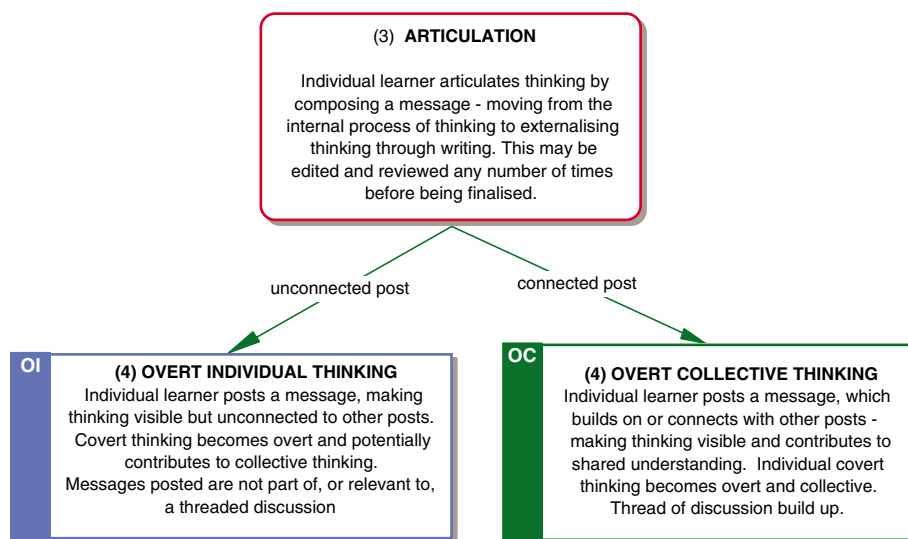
(3) ARTICULATION

Individual learner articulates thinking by composing a message - moving from the internal process of thinking to externalising thinking through writing. This may be edited and reviewed any number of times before being finalised.

unconnected post

connected post

OI

(4) OVERT INDIVIDUAL THINKING

Individual learner posts a message, making thinking visible but unconnected to other posts. Covert thinking becomes overt and potentially contributes to collective thinking. Messages posted are not part of, or relevant to, a threaded discussion

OC

(4) OVERT COLLECTIVE THINKING

Individual learner posts a message, which builds on or connects with other posts - making thinking visible and contributes to shared understanding. Individual covert thinking becomes overt and collective. Thread of discussion build up.